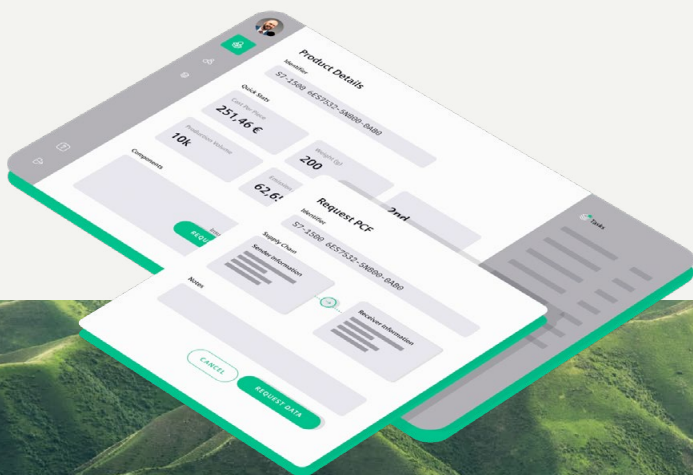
Product Details
Identifier
S7-1500 6ES7532-5NB00-0AB0
Quick Stats
Cost Per Piece
251,46 €
Production Volume
10k
Weight (g)
200
62,6
2nd
Components
REQUE
Tasks
Request PCF
Identifier
S7-1500 6ES7532-5NB00-0AB0
Supply Chain
Sender Information
Receiver Information
Notes
CANCEL
REQUEST DATA